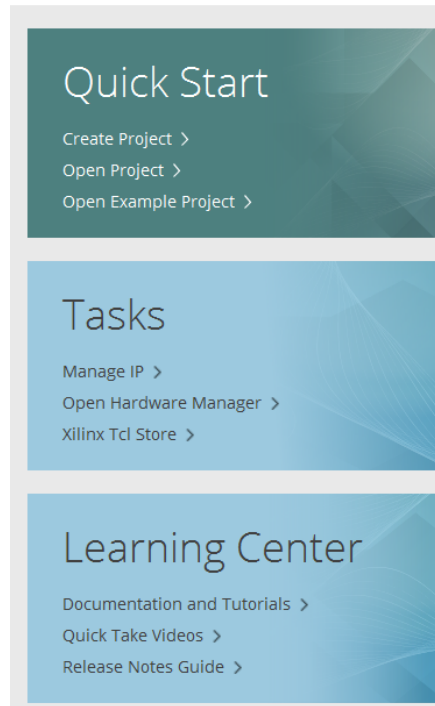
Quick Start

Create Project >
Open Project >
Open Example Project >

Tasks

Manage IP >
Open Hardware Manager >
Xilinx Tcl Store >

Learning Center

Documentation and Tutorials >
Quick Take Videos >
Release Notes Guide >